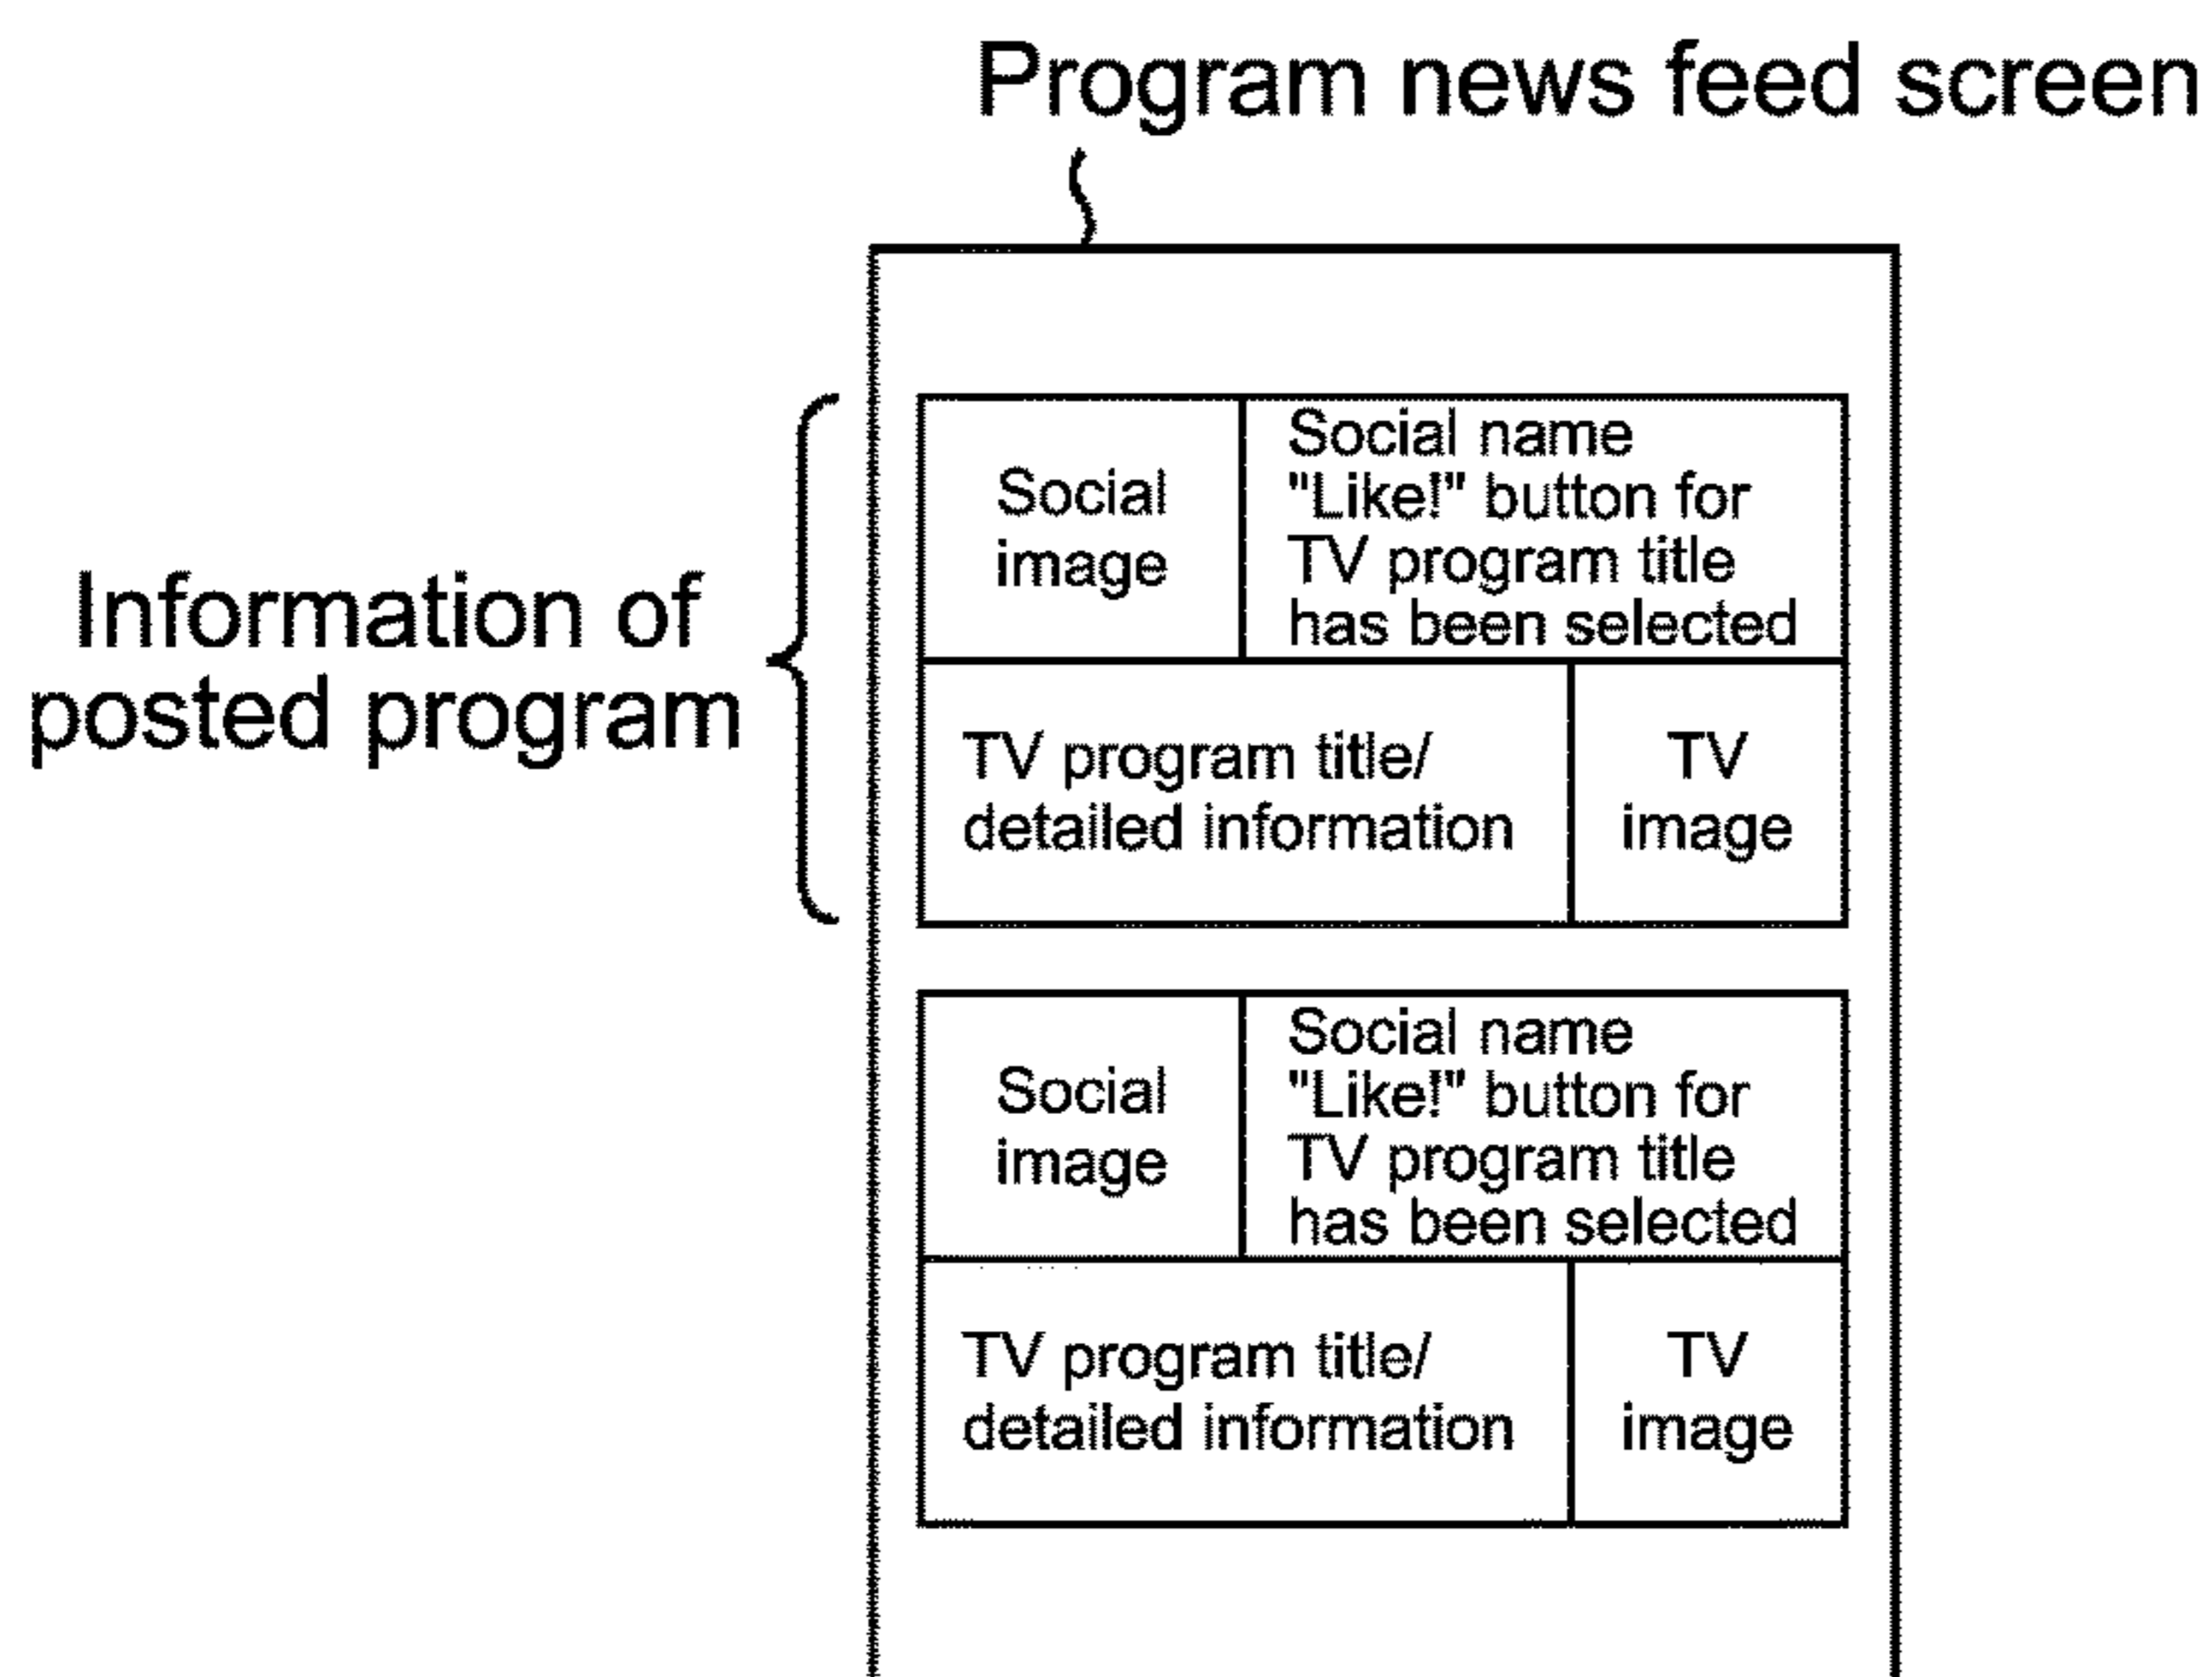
Program news feed screen

Information of posted program

Social image

Social name "Like!" button for TV program title has been selected

TV program title/ detailed information

TV image

Social image

Social name "Like!" button for TV program title has been selected

TV program title/ detailed information

TV image